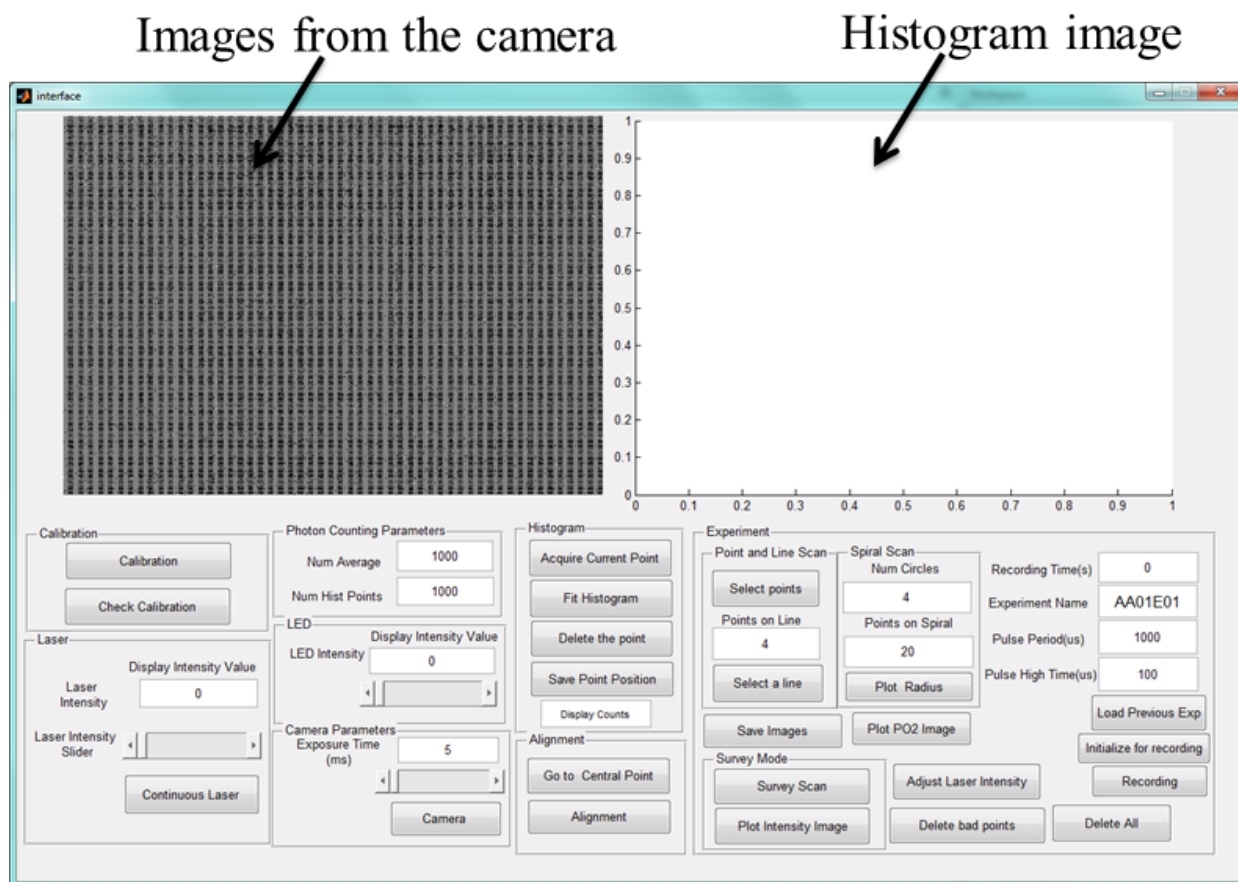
Images from the camera

Histogram image

interface

1
0.9
0.8
0.7
0.6
0.5
0.4
0.3
0.2
0.1
0
0 0.1 0.2 0.3 0.4 0.5 0.6 0.7 0.8 0.9 1

Calibration
Calibration
Check Calibration

Laser
Display Intensity Value
Laser Intensity
0
Laser Intensity Slider
Continuous Laser

Photon Counting Parameters
Num Average 1000
Num Hist Points 1000

LED
Display Intensity Value
LED Intensity 0

Camera Parameters
Exposure Time (ms) 5
Camera

Histogram
Acquire Current Point
Fit Histogram
Delete the point
Save Point Position
Display Counts

Alignment
Go to Central Point
Alignment

Experiment
Point and Line Scan
Select points
Points on Line
4
Select a line

Spiral Scan
Num Circles
4
Points on Spiral
20
Plot Radius

Recording Time(s) 0
Experiment Name AA01E01
Pulse Period(us) 1000
Pulse High Time(us) 100

Save Images
Plot PO2 Image
Load Previous Exp
Initialize for recording
Recording

Survey Mode
Survey Scan
Plot Intensity Image
Adjust Laser Intensity
Delete bad points
Delete All